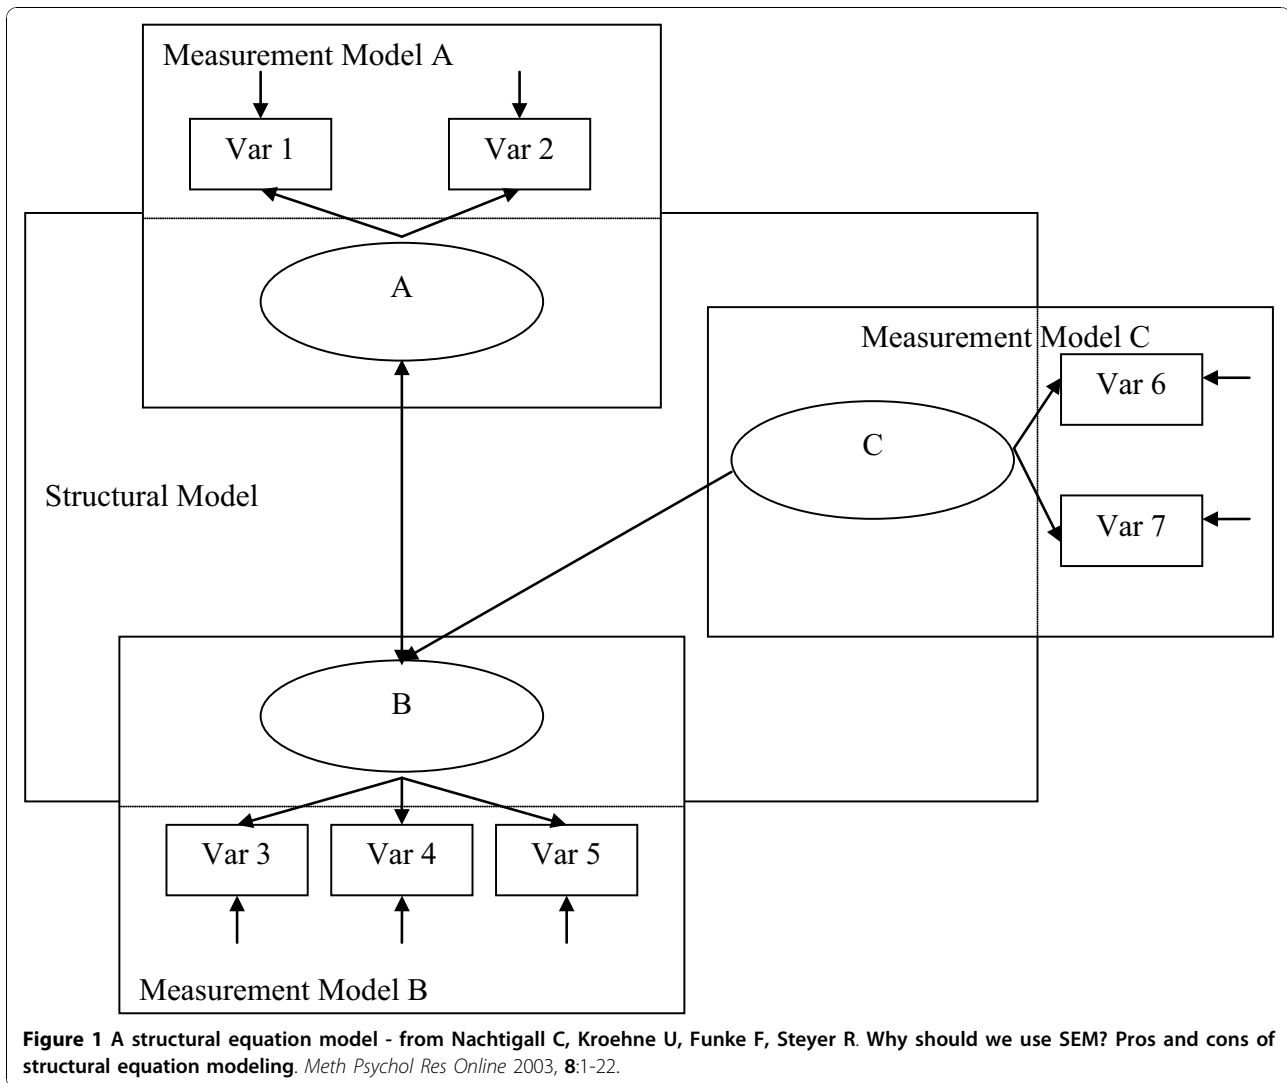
Measurement Model A

Var 1

Var 2

A

Measurement Model C

Var 6

C

Structural Model

Var 7

B

Var 3

Var 4

Var 5

Measurement Model B

**Figure 1 A structural equation model - from Nachtigall C, Kroehne U, Funke F, Steyer R. Why should we use SEM? Pros and cons of structural equation modeling**. *Meth Psychol Res Online* 2003, **8**:1-22.